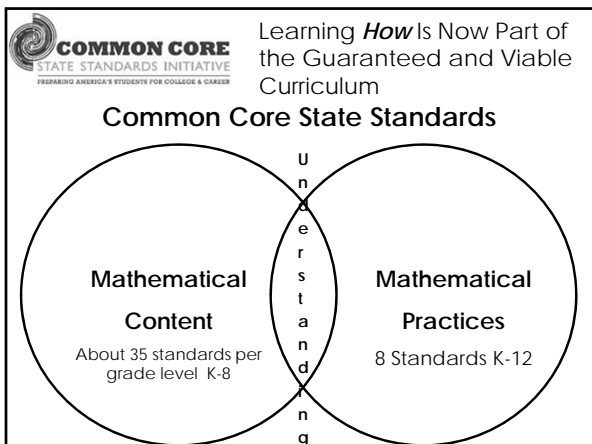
COMMON CORE
STATE STANDARDS INITIATIVE
PREPARING AMERICA'S STUDENTS FOR COLLEGE & CAREER

Learning *How* Is Now Part of the Guaranteed and Viable Curriculum

Common Core State Standards

Understanding

Mathematical Content
About 35 standards per grade level K-8

Mathematical Practices
8 Standards K-12